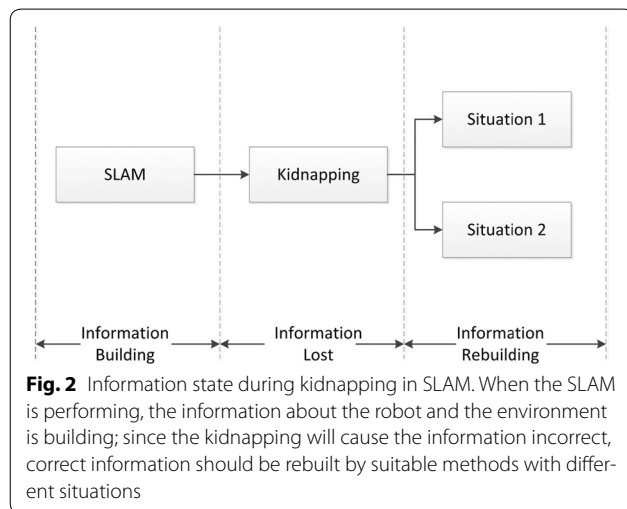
SLAM

Kidnapping

Situation 1

Situation 2

Information Building

Information Lost

Information Rebuilding

**Fig. 2** Information state during kidnapping in SLAM. When the SLAM is performing, the information about the robot and the environment is building; since the kidnapping will cause the information incorrect, correct information should be rebuilt by suitable methods with different situations